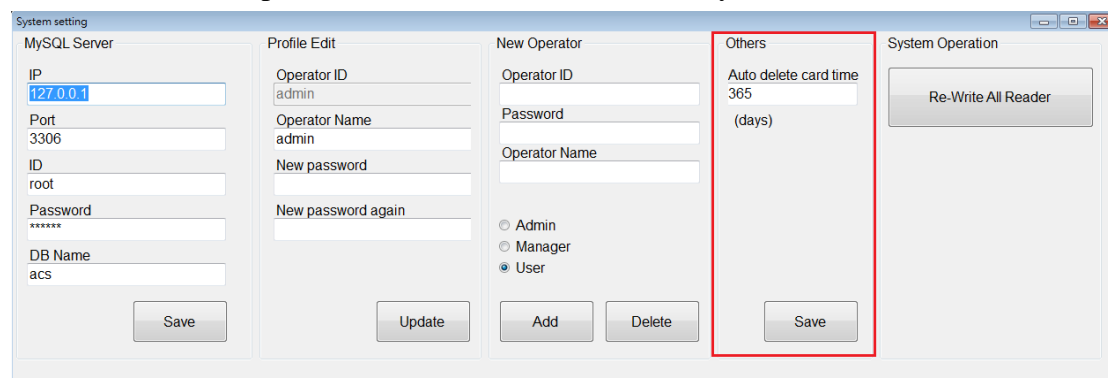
System setting

MySQL Server
IP
127.0.0.1
Port
3306
ID
root
Password
******
DB Name
acs
Save

Profile Edit
Operator ID
admin
Operator Name
admin
New password
New password again
Update

New Operator
Operator ID
Password
Operator Name
Admin
Manager
User
Add
Delete

Others
Auto delete card time
365
(days)
Save

System Operation
Re-Write All Reader